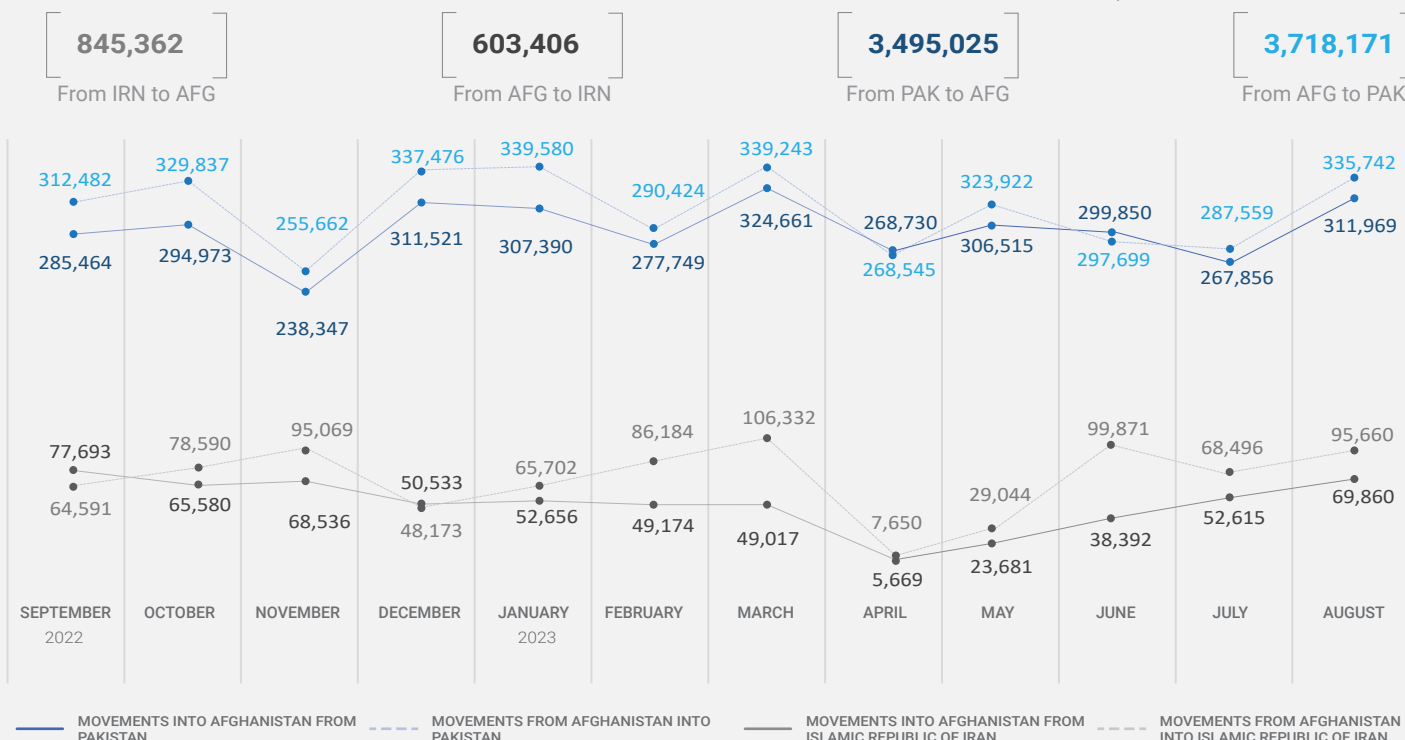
845,362
From IRN to AFG

603,406
From AFG to IRN

3,495,025
From PAK to AFG

3,718,171
From AFG to PAK

312,482 329,837 255,662 337,476 339,580 290,424 339,243 268,545 323,922 297,699 287,559 335,742

285,464 294,973 238,347 311,521 307,390 277,749 324,661 268,730 306,515 299,850 267,856 311,969

77,693 65,580 68,536 50,533 52,656 49,174 49,017 5,669 23,681 38,392 52,615 69,860

64,591 78,590 95,069 48,173 65,702 86,184 106,332 7,650 29,044 99,871 68,496 95,660

SEPTEMBER 2022 OCTOBER NOVEMBER DECEMBER JANUARY 2023 FEBRUARY MARCH APRIL MAY JUNE JULY AUGUST

MOVEMENTS INTO AFGHANISTAN FROM PAKISTAN
MOVEMENTS FROM AFGHANISTAN INTO PAKISTAN
MOVEMENTS INTO AFGHANISTAN FROM ISLAMIC REPUBLIC OF IRAN
MOVEMENTS FROM AFGHANISTAN INTO ISLAMIC REPUBLIC OF IRAN